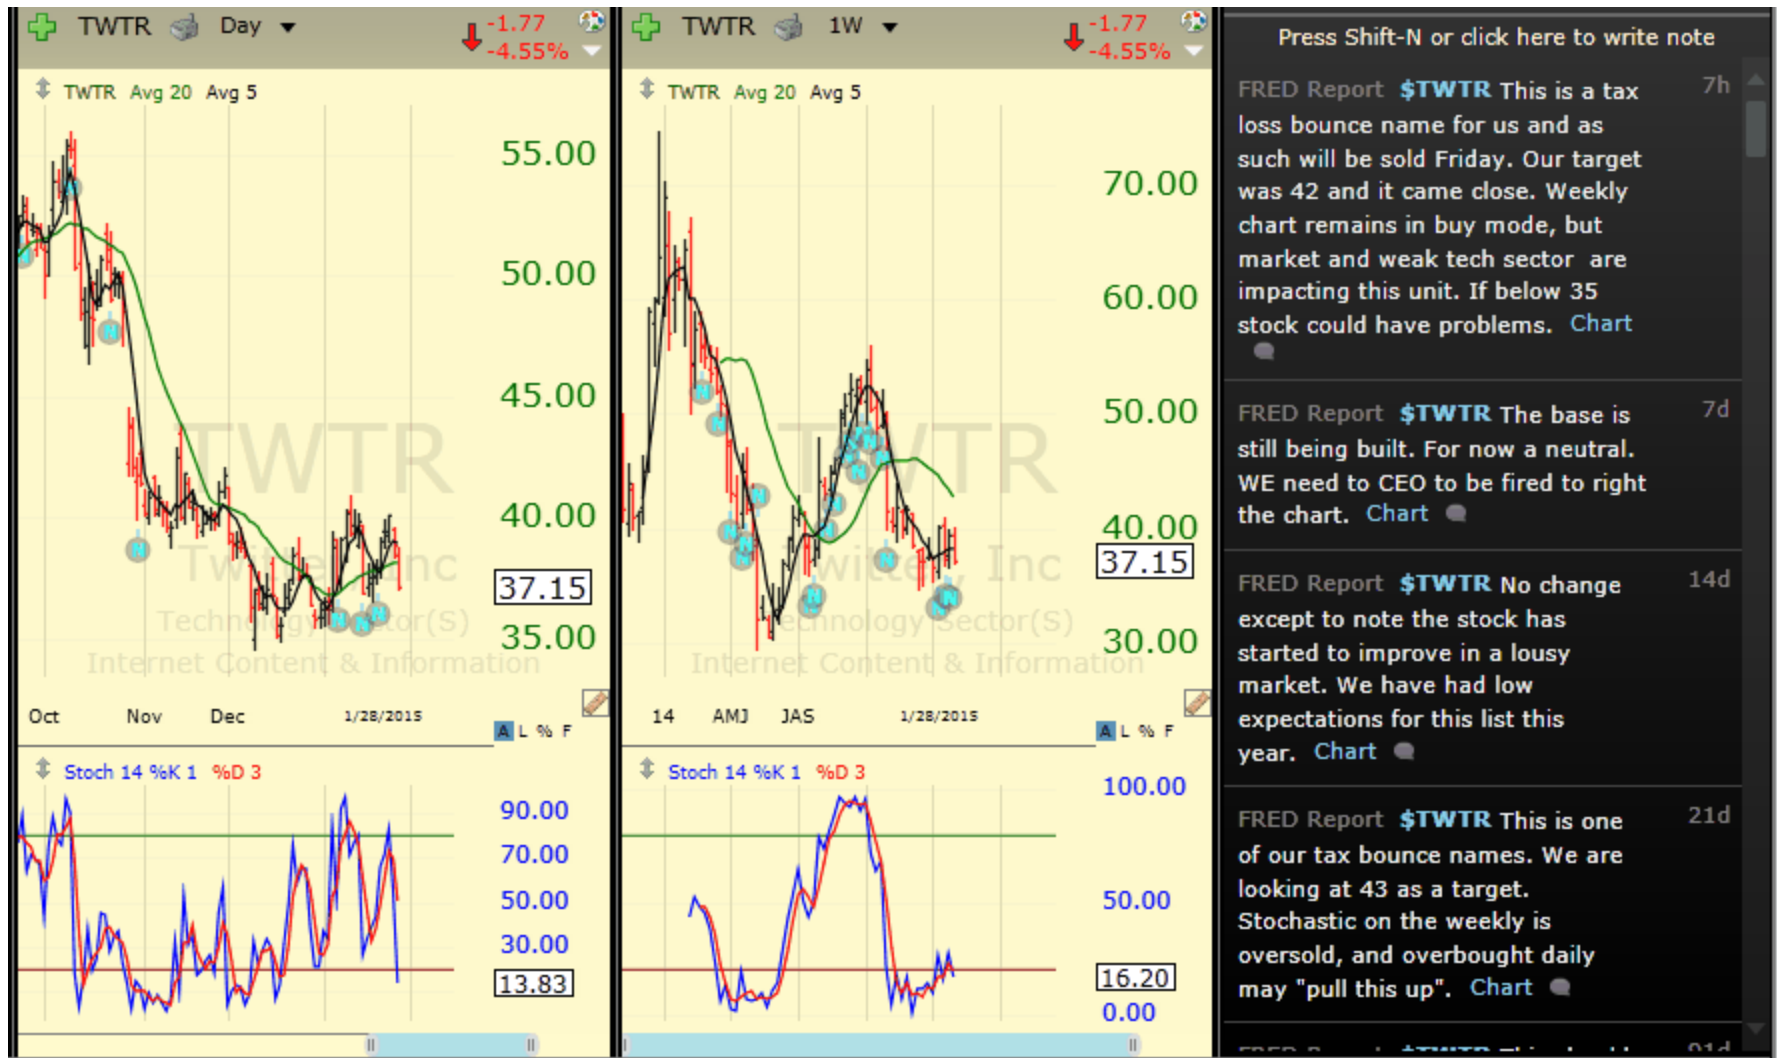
TWTR Day -1.77 -4.55%

TWTR Avg 20 Avg 5

55.00
50.00
45.00
40.00
37.15
35.00

TWTR
Twitter Inc
Technology Sector(S)
Internet Content & Information

Oct Nov Dec 1/28/2015

A L % F

Stoch 14 %K 1 %D 3

90.00
70.00
50.00
30.00
13.83

TWTR 1W -1.77 -4.55%

TWTR Avg 20 Avg 5

70.00
60.00
50.00
40.00
37.15
30.00

TWTR
Twitter Inc
Technology Sector(S)
Internet Content & Information

14 AMJ JAS 1/28/2015

A L % F

Stoch 14 %K 1 %D 3

100.00
50.00
16.20
0.00

Press Shift-N or click here to write note

FRED Report $TWTR This is a tax loss bounce name for us and as such will be sold Friday. Our target was 42 and it came close. Weekly chart remains in buy mode, but market and weak tech sector are impacting this unit. If below 35 stock could have problems. Chart 7h

FRED Report $TWTR The base is still being built. For now a neutral. WE need to CEO to be fired to right the chart. Chart 7d

FRED Report $TWTR No change except to note the stock has started to improve in a lousy market. We have had low expectations for this list this year. Chart 14d

FRED Report $TWTR This is one of our tax bounce names. We are looking at 43 as a target. Stochastic on the weekly is oversold, and overbought daily may "pull this up". Chart 21d

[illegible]